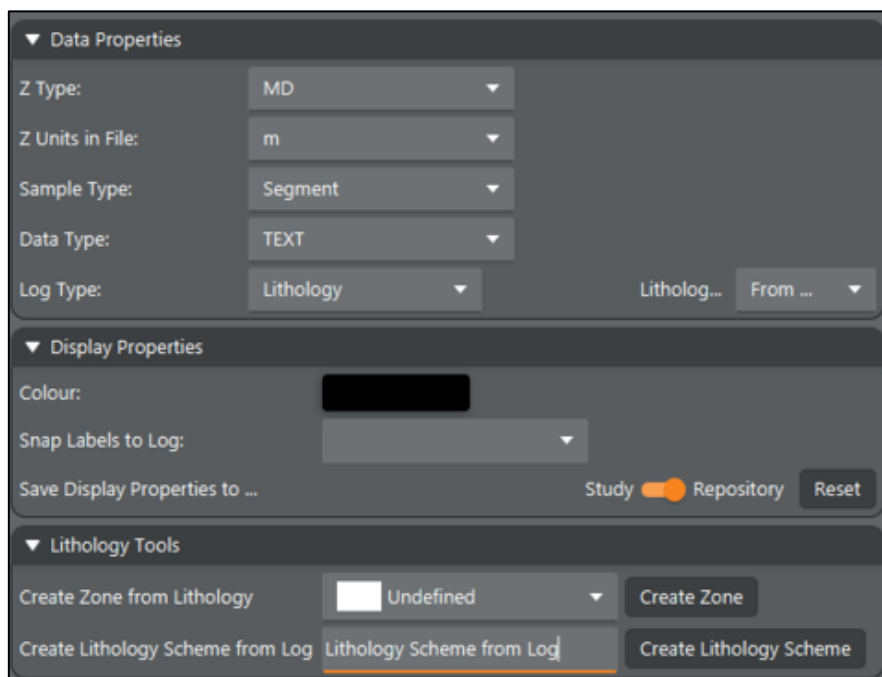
Data Properties

Z Type: MD

Z Units in File: m

Sample Type: Segment

Data Type: TEXT

Log Type: Lithology

Litholog... From ...

Display Properties

Colour:

Snap Labels to Log:

Save Display Properties to ...

Study Repository Reset

Lithology Tools

Create Zone from Lithology Undefined Create Zone

Create Lithology Scheme from Log Lithology Scheme from Log Create Lithology Scheme